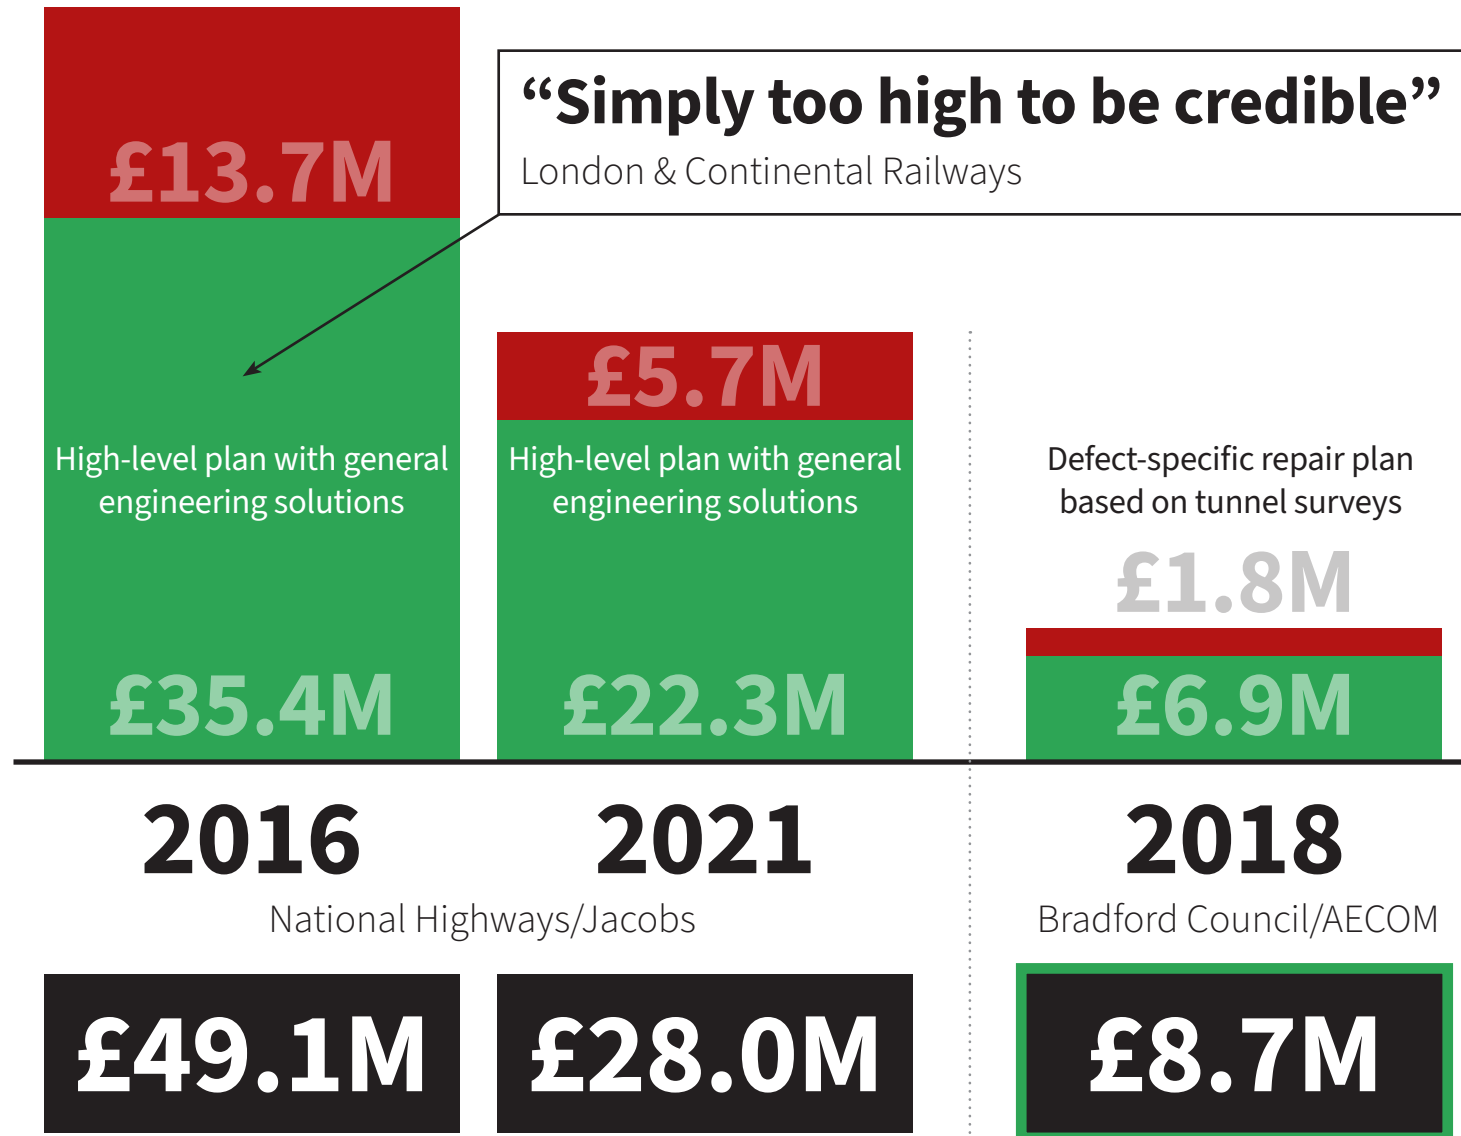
£13.7M

"Simply too high to be credible"
London & Continental Railways

High-level plan with general engineering solutions

£35.4M

£5.7M

High-level plan with general engineering solutions

£22.3M

Defect-specific repair plan based on tunnel surveys

£1.8M

£6.9M

2016

2021

National Highways/Jacobs

2018

Bradford Council/AECOM

£49.1M

£28.0M

£8.7M